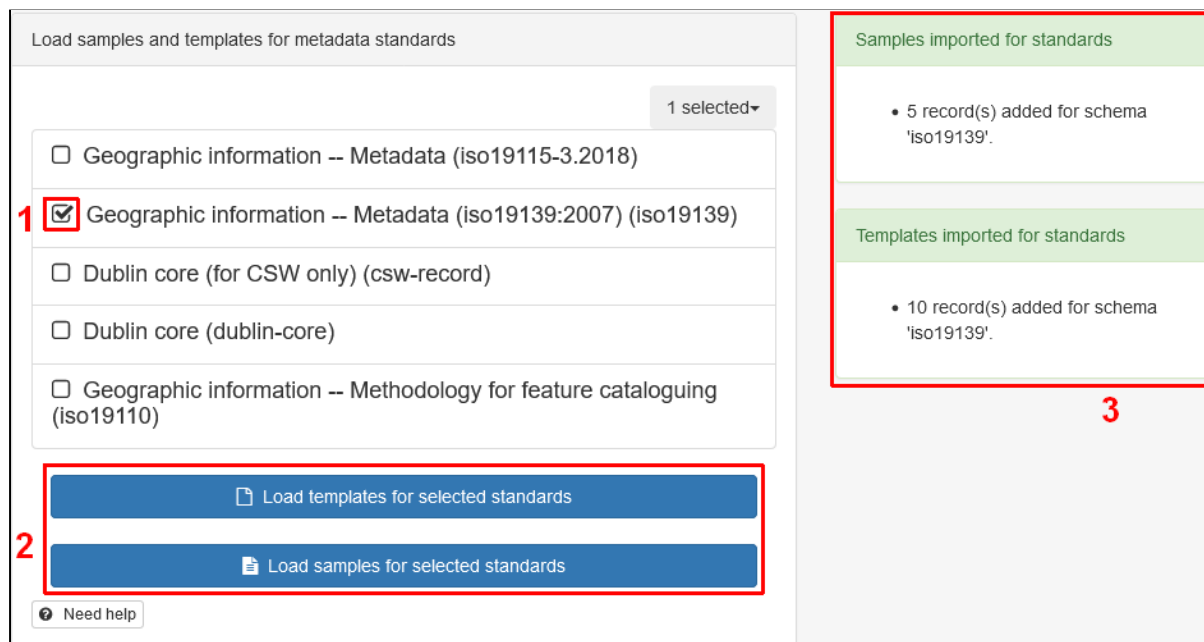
Load samples and templates for metadata standards

1 selected

Geographic information -- Metadata (iso19115-3.2018)

1 Geographic information -- Metadata (iso19139:2007) (iso19139)

Dublin core (for CSW only) (csw-record)

Dublin core (dublin-core)

Geographic information -- Methodology for feature cataloguing (iso19110)

2 Load templates for selected standards

Load samples for selected standards

Need help

Samples imported for standards

- 5 record(s) added for schema 'iso19139'.

Templates imported for standards

- 10 record(s) added for schema 'iso19139'.

3